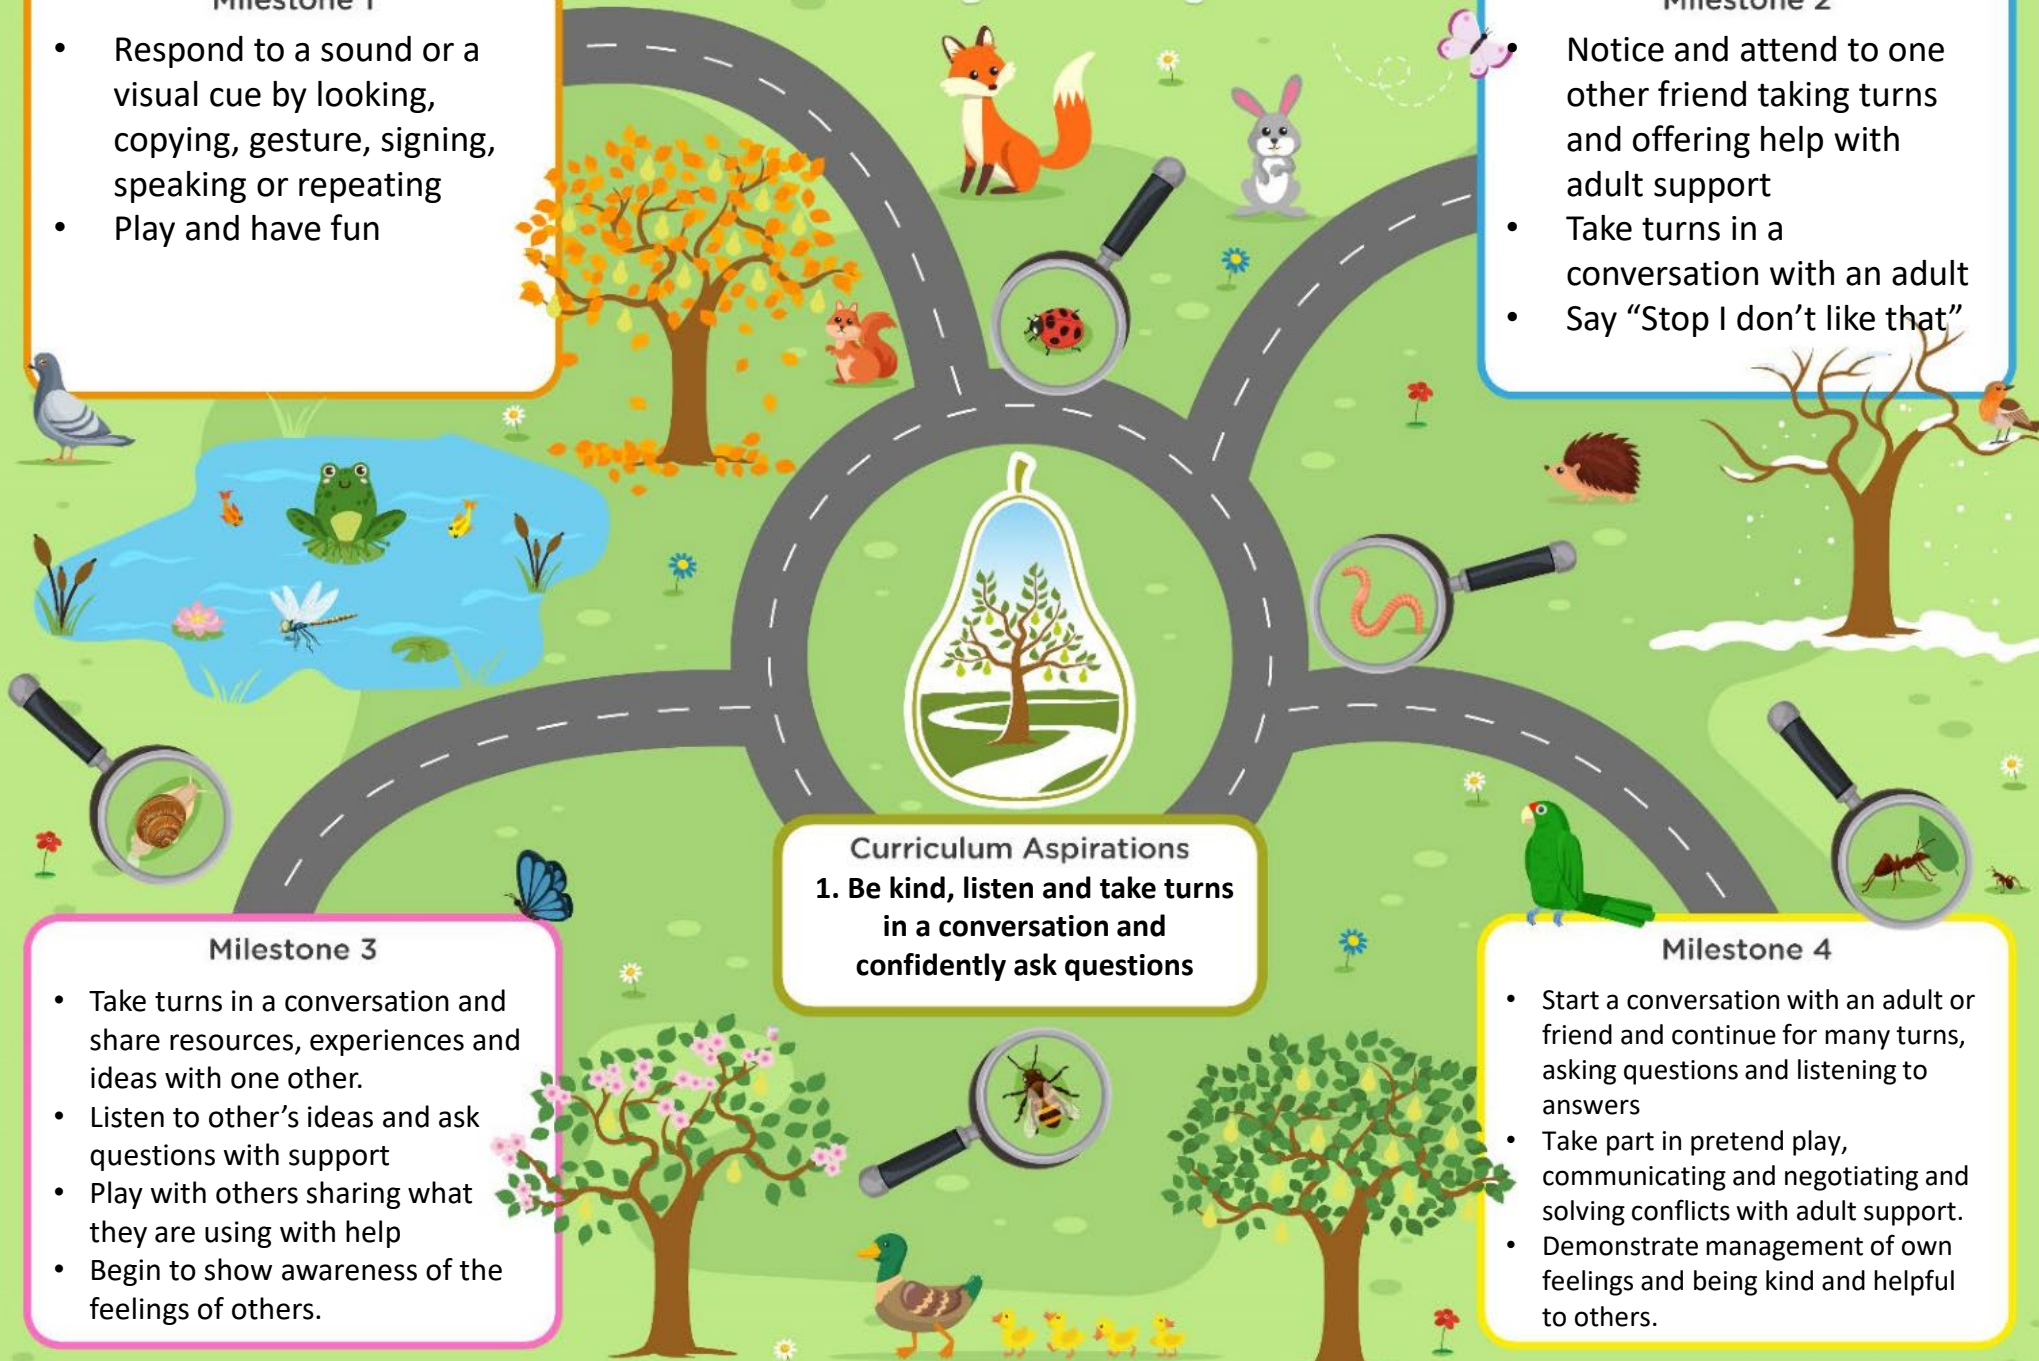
Milestone 1

- Respond to a sound or a visual cue by looking, copying, gesture, signing, speaking or repeating
- Play and have fun

Milestone 2

- Notice and attend to one other friend taking turns and offering help with adult support
- Take turns in a conversation with an adult
- Say “Stop I don’t like that”

Curriculum Aspirations
1. Be kind, listen and take turns in a conversation and confidently ask questions

Milestone 3

- Take turns in a conversation and share resources, experiences and ideas with one other.
- Listen to other’s ideas and ask questions with support
- Play with others sharing what they are using with help
- Begin to show awareness of the feelings of others.

Milestone 4

- Start a conversation with an adult or friend and continue for many turns, asking questions and listening to answers
- Take part in pretend play, communicating and negotiating and solving conflicts with adult support.
- Demonstrate management of own feelings and being kind and helpful to others.